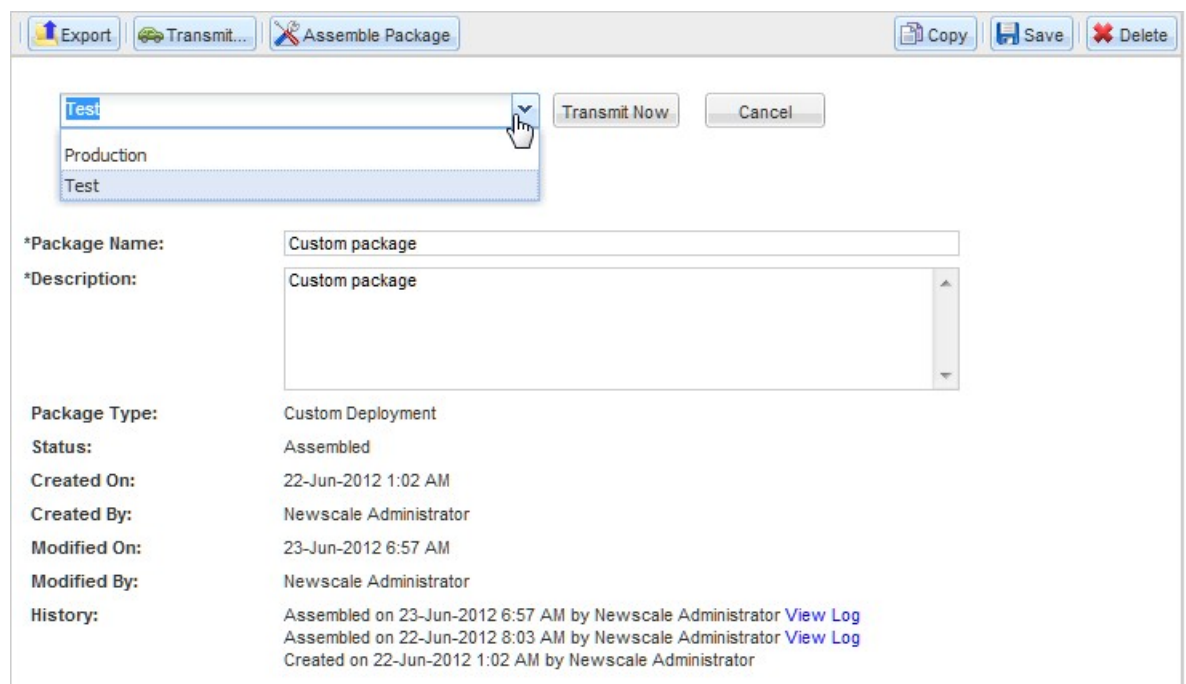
Export | Transmit... | Assemble Package | Copy | Save | Delete

Test

Transmit Now

Cancel

Production

Test

*Package Name: Custom package

*Description: Custom package

Package Type: Custom Deployment

Status: Assembled

Created On: 22-Jun-2012 1:02 AM

Created By: Newscale Administrator

Modified On: 23-Jun-2012 6:57 AM

Modified By: Newscale Administrator

History: Assembled on 23-Jun-2012 6:57 AM by Newscale Administrator View Log
Assembled on 22-Jun-2012 8:03 AM by Newscale Administrator View Log
Created on 22-Jun-2012 1:02 AM by Newscale Administrator